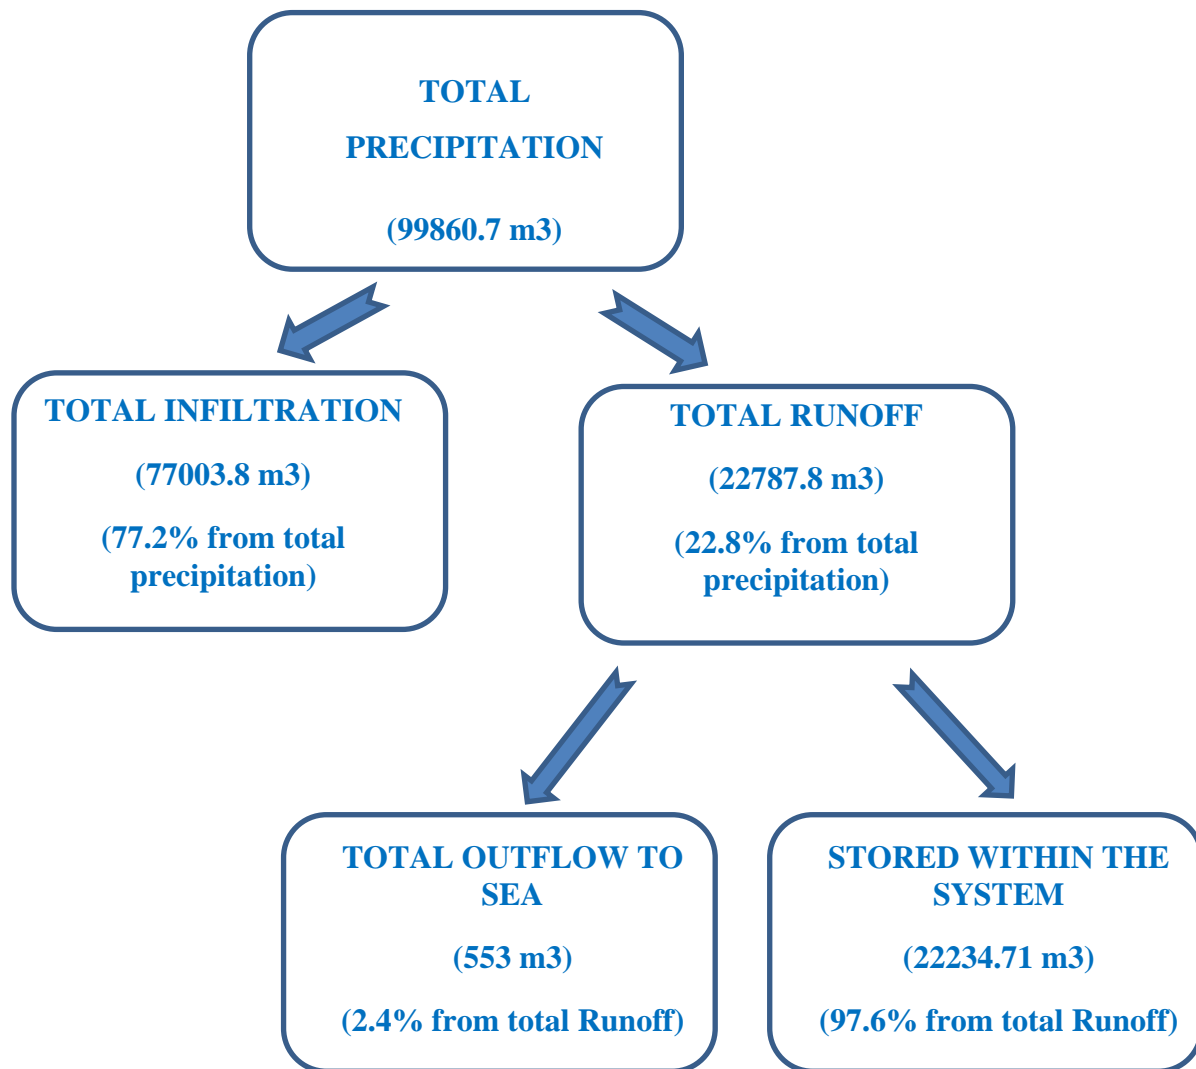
TOTAL PRECIPITATION

(99860.7 m3)

TOTAL INFILTRATION

(77003.8 m3)

(77.2% from total precipitation)

TOTAL RUNOFF

(22787.8 m3)

(22.8% from total precipitation)

TOTAL OUTFLOW TO SEA

(553 m3)

(2.4% from total Runoff)

STORED WITHIN THE SYSTEM

(22234.71 m3)

(97.6% from total Runoff)